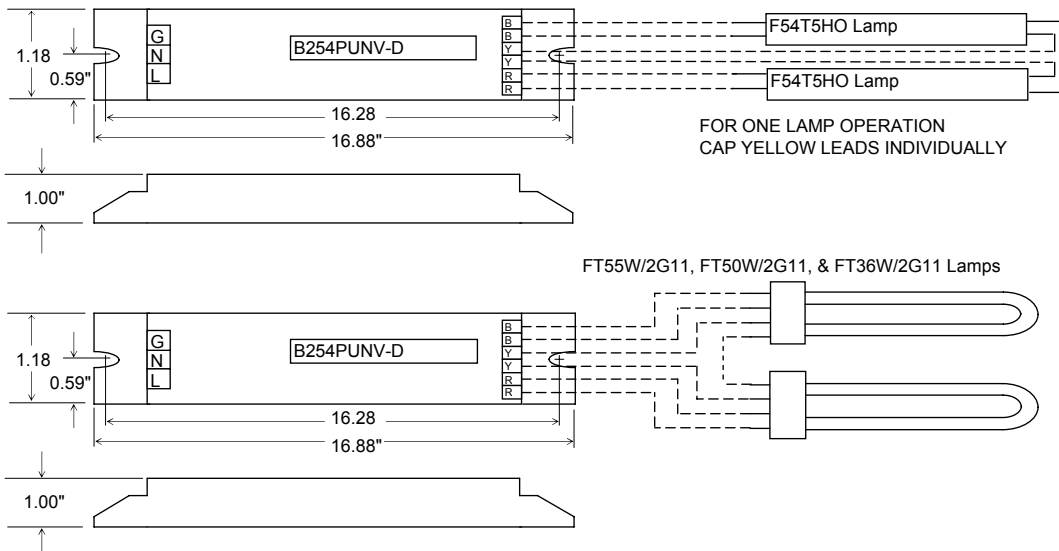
1.18
0.59"
G
N
L
B254PUNV-D
B
B
Y
Y
R
R
F54T5HO Lamp
F54T5HO Lamp
16.28
16.88"
FOR ONE LAMP OPERATION
CAP YELLOW LEADS INDIVIDUALLY
1.00"

FT55W/2G11, FT50W/2G11, & FT36W/2G11 Lamps
1.18
0.59"
G
N
L
B254PUNV-D
B
B
Y
Y
R
R
16.28
16.88"
1.00"